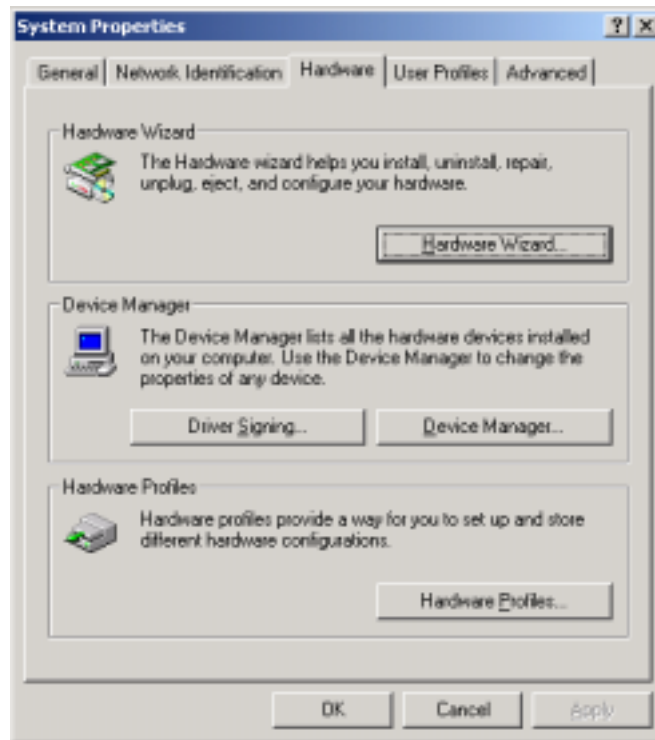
System Properties

?

General | Network Identification | Hardware | User Profiles | Advanced

Hardware Wizard

The Hardware wizard helps you install, uninstall, repair, unplug, eject, and configure your hardware.

Hardware Wizard...

Device Manager

The Device Manager lists all the hardware devices installed on your computer. Use the Device Manager to change the properties of any device.

Driver Signing...

Device Manager...

Hardware Profiles

Hardware profiles provide a way for you to set up and store different hardware configurations.

Hardware Profiles...

OK

Cancel

Apply